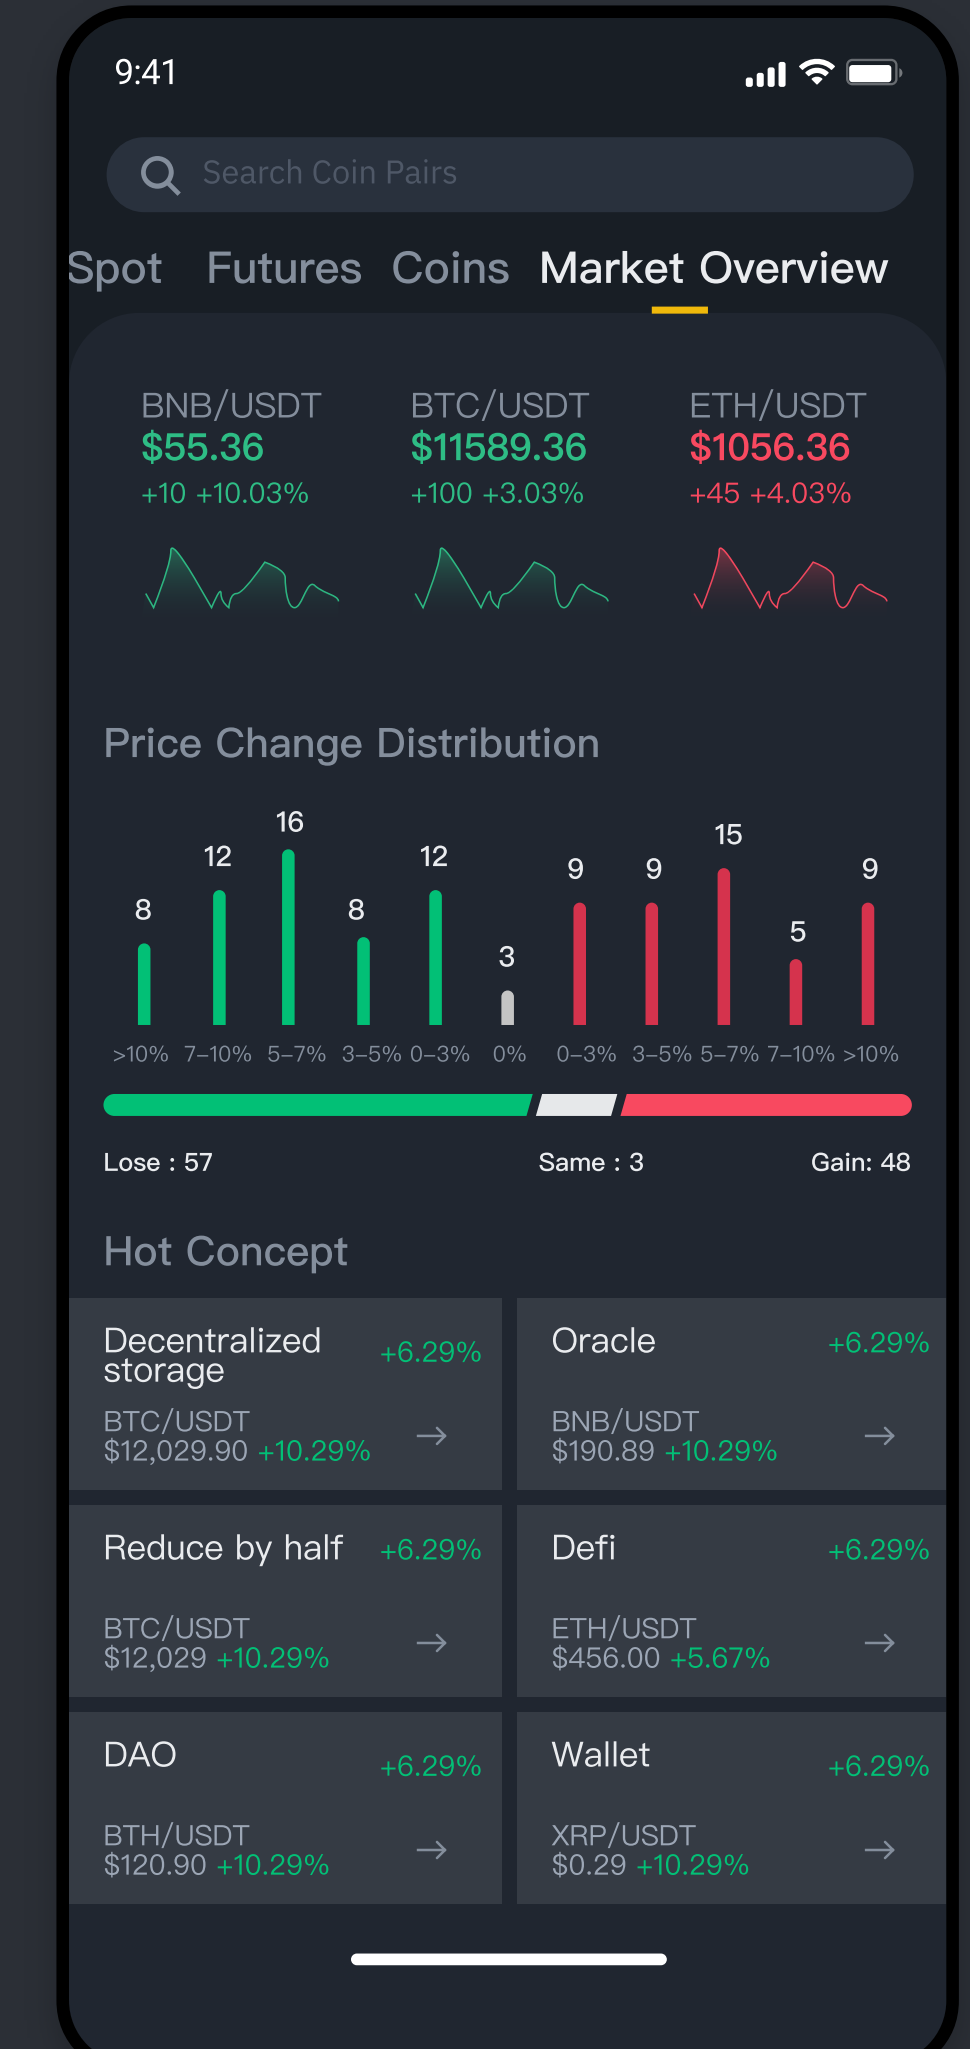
9:41

Search Coin Pairs

Spot Futures Coins Market Overview

BNB/USDT
$55.36
+10 +10.03%

BTC/USDT
$11589.36
+100 +3.03%

ETH/USDT
$1056.36
+45 +4.03%

Price Change Distribution

| 8 | 12 | 16 | 8 | 12 | 3 | 9 | 9 | 15 | 5 | 9 |
|---|---|---|---|---|---|---|---|---|---|---|
| >10% | 7–10% | 5–7% | 3–5% | 0–3% | 0% | 0–3% | 3–5% | 5–7% | 7–10% | >10% |

Lose : 57 Same : 3 Gain: 48

Hot Concept

Decentralized storage +6.29%
BTC/USDT
$12,029.90 +10.29%
→

Oracle +6.29%
BNB/USDT
$190.89 +10.29%
→

Reduce by half +6.29%
BTC/USDT
$12,029 +10.29%
→

Defi +6.29%
ETH/USDT
$456.00 +5.67%
→

DAO +6.29%
BTH/USDT
$120.90 +10.29%
→

Wallet +6.29%
XRP/USDT
$0.29 +10.29%
→